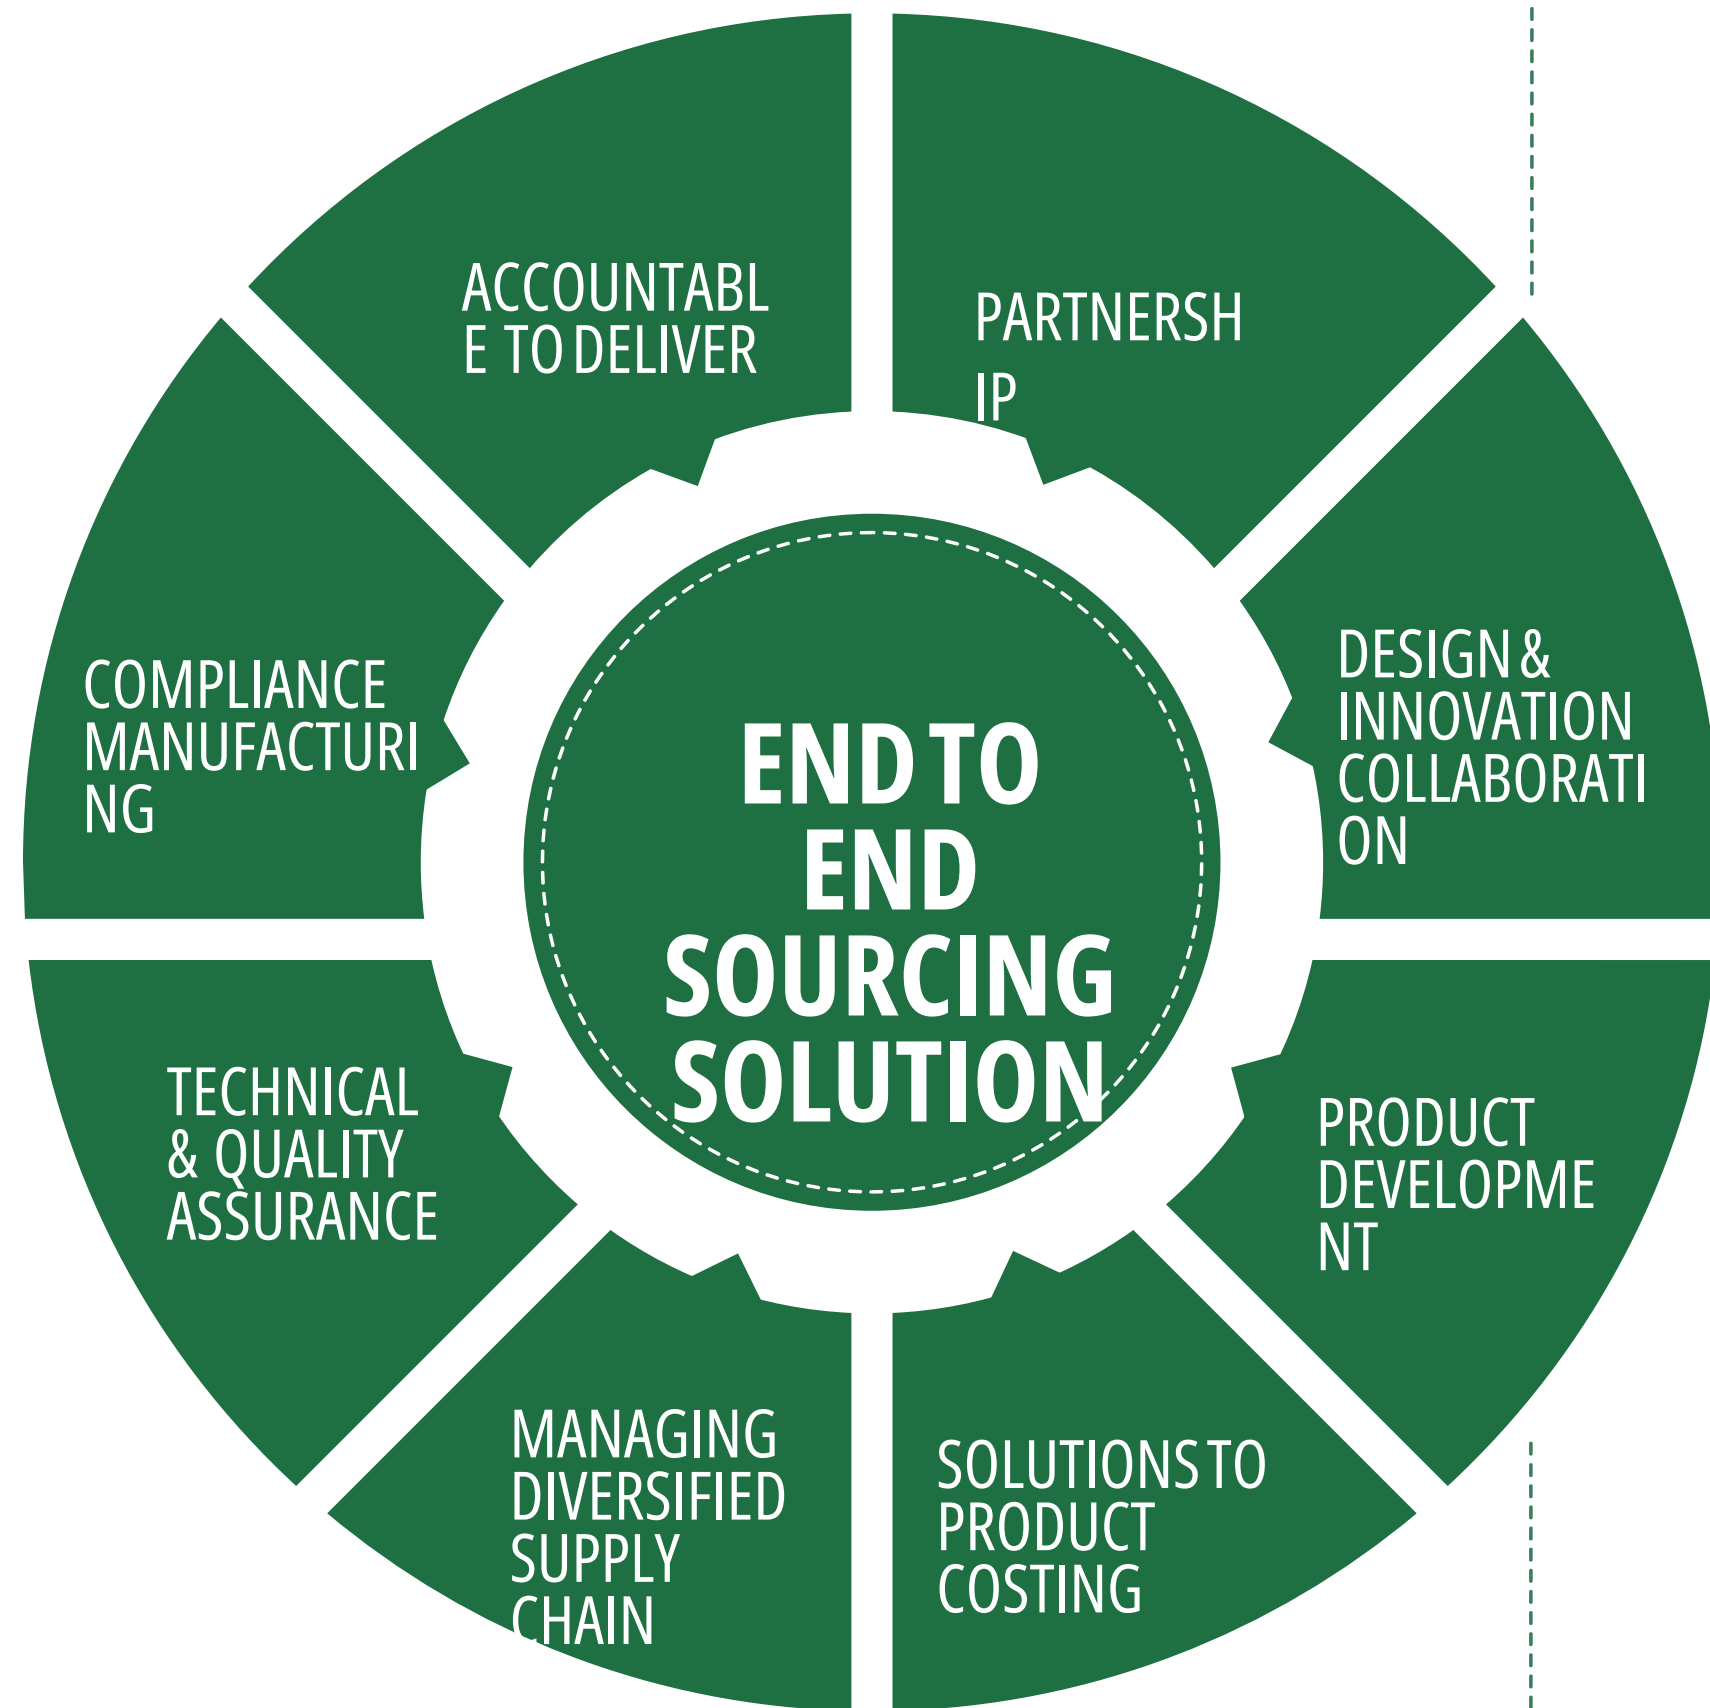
END TO END SOURCING SOLUTION

ACCOUNTABLE TO DELIVER

PARTNERSH IP

DESIGN & INNOVATION COLLABORATI ON

PRODUCT DEVELOPME NT

SOLUTIONS TO PRODUCT COSTING

MANAGING DIVERSIFIED SUPPLY CHAIN

TECHNICAL & QUALITY ASSURANCE

COMPLIANCE MANUFACTURI NG